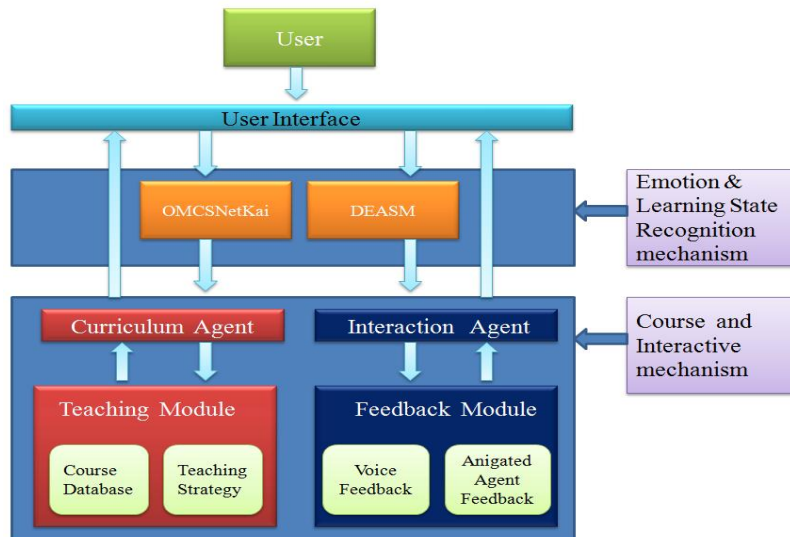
User

User Interface

OMCSNetKai

DEASM

Emotion & Learning State Recognition mechanism

Curriculum Agent

Interaction Agent

Course and Interactive mechanism

Teaching Module

Course Database

Teaching Strategy

Feedback Module

Voice Feedback

Anigated Agent Feedback